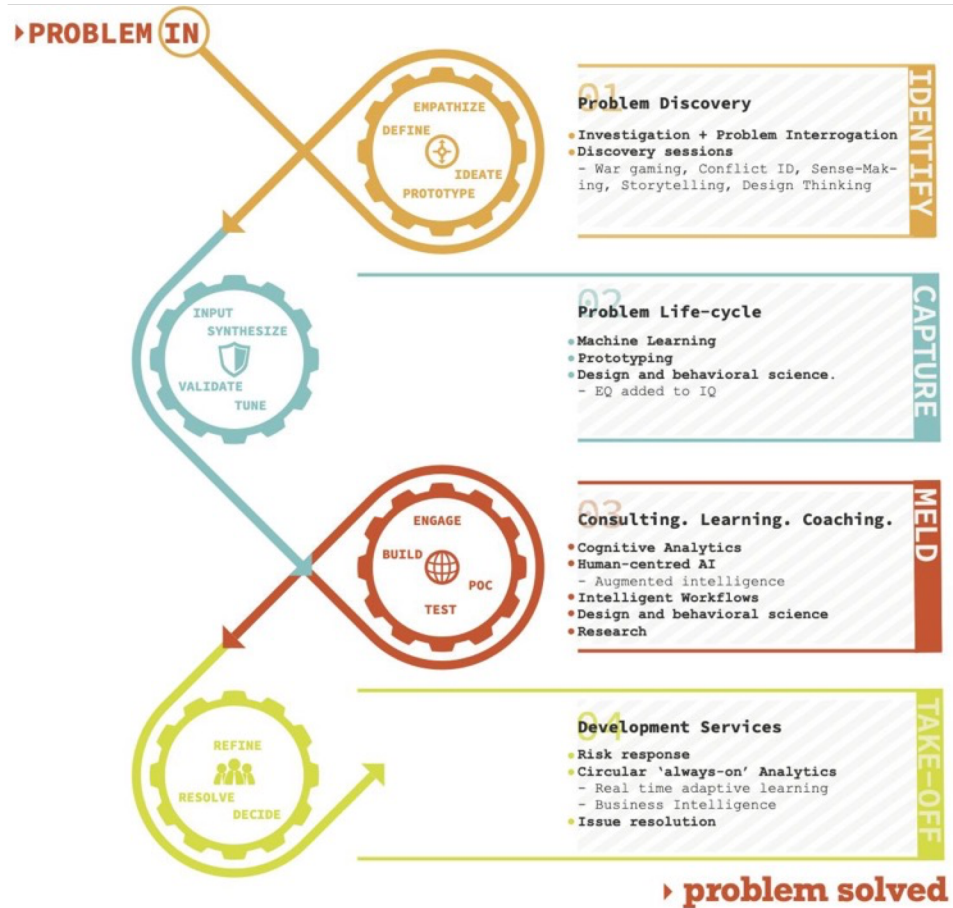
PROBLEM IN

EMPATHIZE
DEFINE
IDEATE
PROTOTYPE

01
Problem Discovery
Investigation + Problem Interrogation
Discovery sessions
- War gaming, Conflict ID, Sense-Making, Storytelling, Design Thinking

IDENTIFY

INPUT
SYNTHESIZE
VALIDATE
TUNE

02
Problem Life-cycle
Machine Learning
Prototyping
Design and behavioral science.
- EQ added to IQ

CAPTURE

ENGAGE
BUILD
POC
TEST

03
Consulting. Learning. Coaching.
Cognitive Analytics
Human-centred AI
- Augmented intelligence
Intelligent Workflows
Design and behavioral science
Research

MELD

REFINE
RESOLVE
DECIDE

04
Development Services
Risk response
Circular 'always-on' Analytics
- Real time adaptive learning
- Business Intelligence
Issue resolution

TAKE-OFF

problem solved